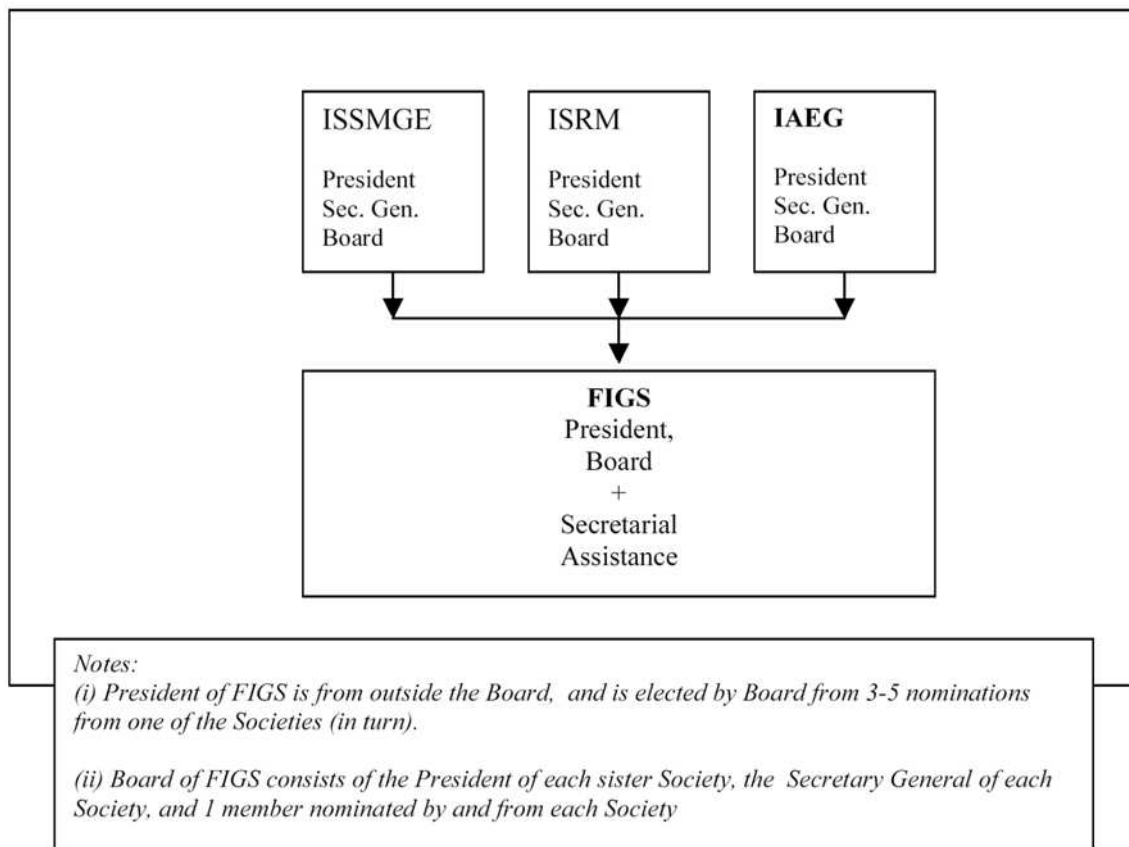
ISSMGE

President
Sec. Gen.
Board

ISRM

President
Sec. Gen.
Board

**IAEG**

President
Sec. Gen.
Board

**FIGS**
President,
Board
+
Secretarial
Assistance

*Notes:*
*(i) President of FIGS is from outside the Board, and is elected by Board from 3-5 nominations from one of the Societies (in turn).*

*(ii) Board of FIGS consists of the President of each sister Society, the Secretary General of each Society, and 1 member nominated by and from each Society*